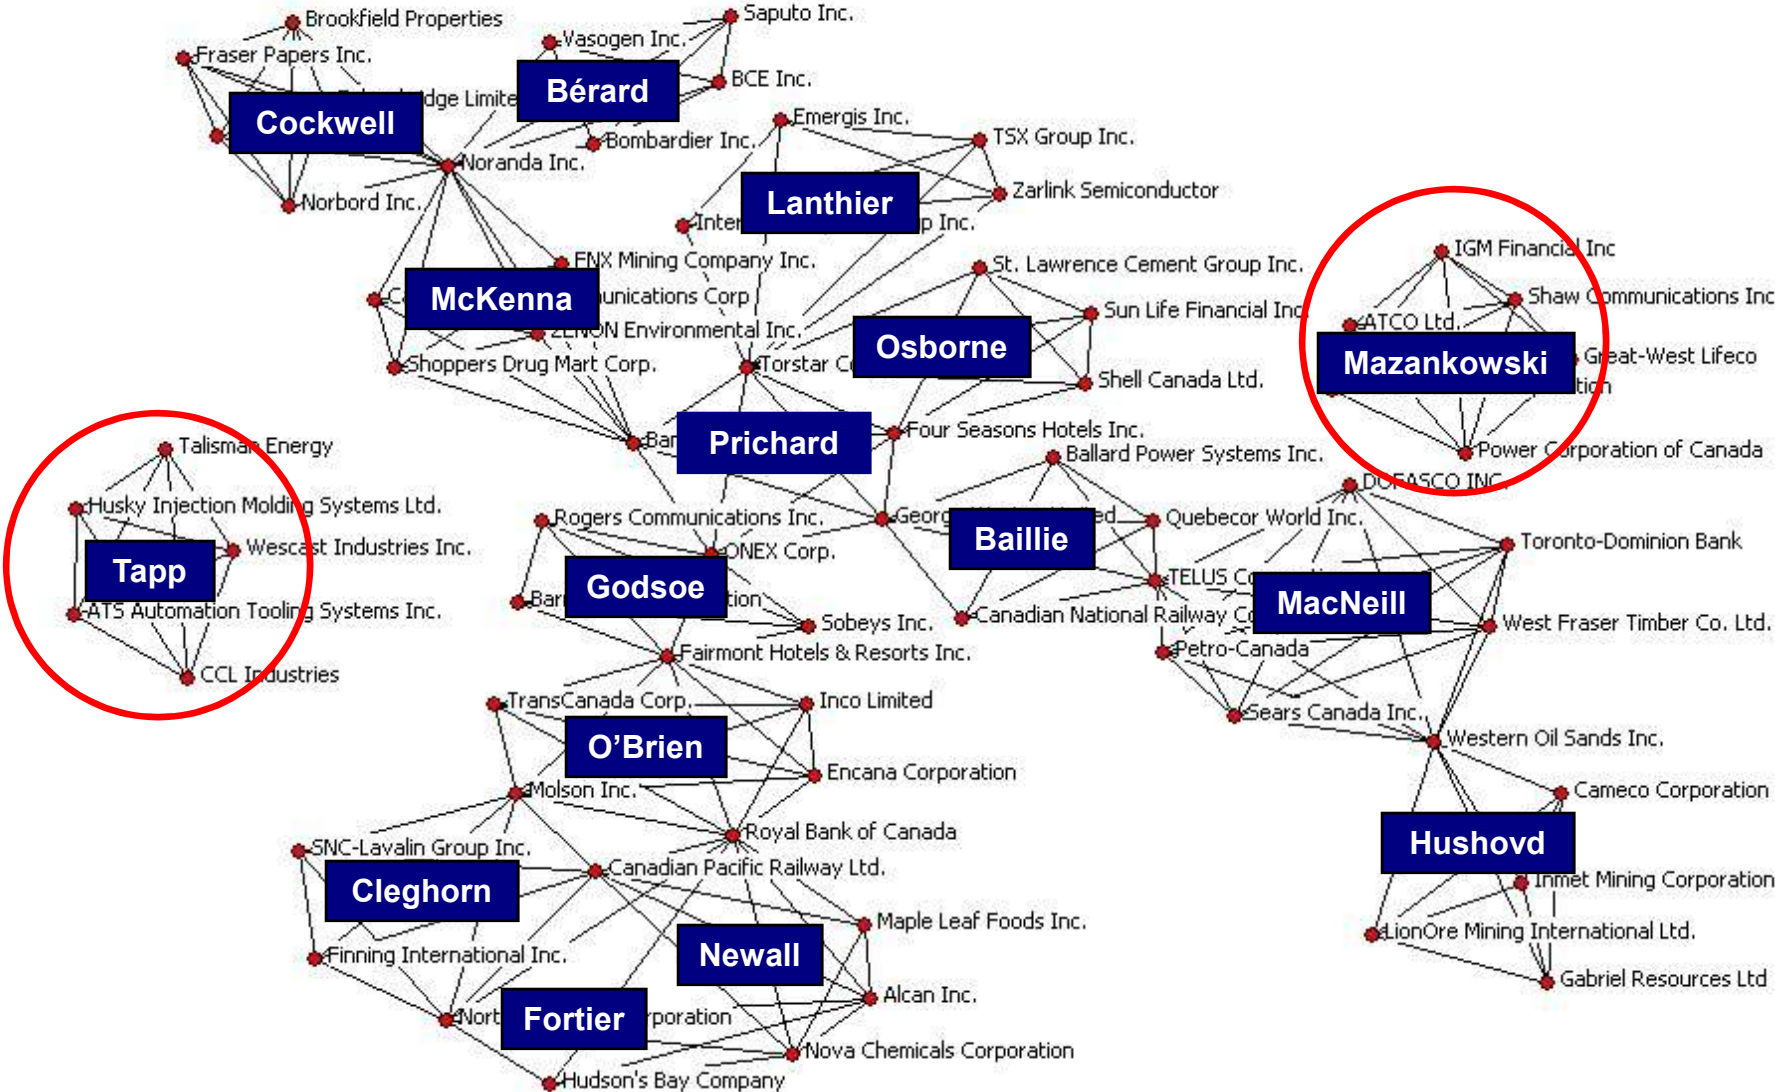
Brookfield Properties
Fraser Papers Inc.
Cockwell
dge Limite
Noranda Inc.
Norbord Inc.
Vasogen Inc.
Saputo Inc.
Bérard
BCE Inc.
Bombardier Inc.
Emergis Inc.
TSX Group Inc.
Zarlink Semiconductor
Lanthier
Inter
p Inc.
FNX Mining Company Inc.
McKenna
unications Corp
ZENON Environmental Inc.
Shoppers Drug Mart Corp.
Torstar C
St. Lawrence Cement Group Inc.
Sun Life Financial Inc
Osborne
Shell Canada Ltd.
Bar
Prichard
Four Seasons Hotels Inc.
Ballard Power Systems Inc.
IGM Financial Inc
Shaw Communications Inc
ATCO Ltd.
Mazankowski
Great-West Lifeco
tion
Power Corporation of Canada
DOFASCO INC
Talisman Energy
Husky Injection Molding Systems Ltd.
Tapp
Wescast Industries Inc.
ATS Automation Tooling Systems Inc.
CCL Industries
Rogers Communications Inc.
ONEX Corp.
Bar
Godsoe
tion
Sobeys Inc.
Fairmont Hotels & Resorts Inc.
Georg
Baillie
ed
Quebecor World Inc.
Toronto-Dominion Bank
TELUS C
MacNeill
Canadian National Railway C
West Fraser Timber Co. Ltd.
Petro-Canada
Sears Canada Inc.
Western Oil Sands Inc.
TransCanada Corp.
Inco Limited
O’Brien
Encana Corporation
Molson Inc.
Royal Bank of Canada
Cameco Corporation
Hushovd
SNC-Lavalin Group Inc.
Cleghorn
Canadian Pacific Railway Ltd.
Maple Leaf Foods Inc.
Inmet Mining Corporation
LionOre Mining International Ltd.
Gabriel Resources Ltd
Newall
Finning International Inc.
Alcan Inc.
Nort
Fortier
poration
Nova Chemicals Corporation
Hudson's Bay Company